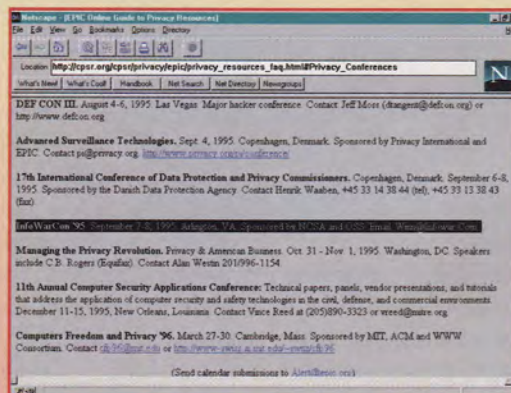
Netscape - [EPIC Online Guide to Privacy Resources]

File Edit View Go Bookmarks Options Directory

Location: http://cpsr.org/cpsr/privacy/epic/privacy_resources_faq.html#Privacy_Conferences

What's New! What's Cool! Handbook Net Search Net Directory Newsgroups

DEF CON III. August 4-6, 1995. Las Vegas. Major hacker conference. Contact: Jeff Moss (dtangent@defcon.org) or http://www.defcon.org

Advanced Surveillance Technologies. Sept. 4, 1995. Copenhagen, Denmark. Sponsored by Privacy International and EPIC. Contact pi@privacy.org. http://www.privacy.org/pi/conference/

17th International Conference of Data Protection and Privacy Commissioners. Copenhagen, Denmark. September 6-8, 1995. Sponsored by the Danish Data Protection Agency. Contact Henrik Waaben, +45 33 14 38 44 (tel), +45 33 13 38 43 (fax)

InfoWarCon '95. September 7-8, 1995. Arlington, VA. Sponsored by NCSA and OSS. Email: Winn@Infowar.Com

Managing the Privacy Revolution. Privacy & American Business. Oct. 31 - Nov. 1, 1995. Washington, DC. Speakers include C.B. Rogers (Equifax). Contact Alan Westin 201/996-1154.

11th Annual Computer Security Applications Conference: Technical papers, panels, vendor presentations, and tutorials that address the application of computer security and safety technologies in the civil, defense, and commercial environments. December 11-15, 1995, New Orleans, Louisiana. Contact Vince Reed at (205)890-3323 or vreed@mitre.org.

Computers Freedom and Privacy '96. March 27-30. Cambridge, Mass. Sponsored by MIT, ACM and WWW Consortium. Contact cfp96@mit.edu or http://www-swiss.ai.mit.edu/~switz/cfp96/

(Send calendar submissions to Alert@epic.org)

N